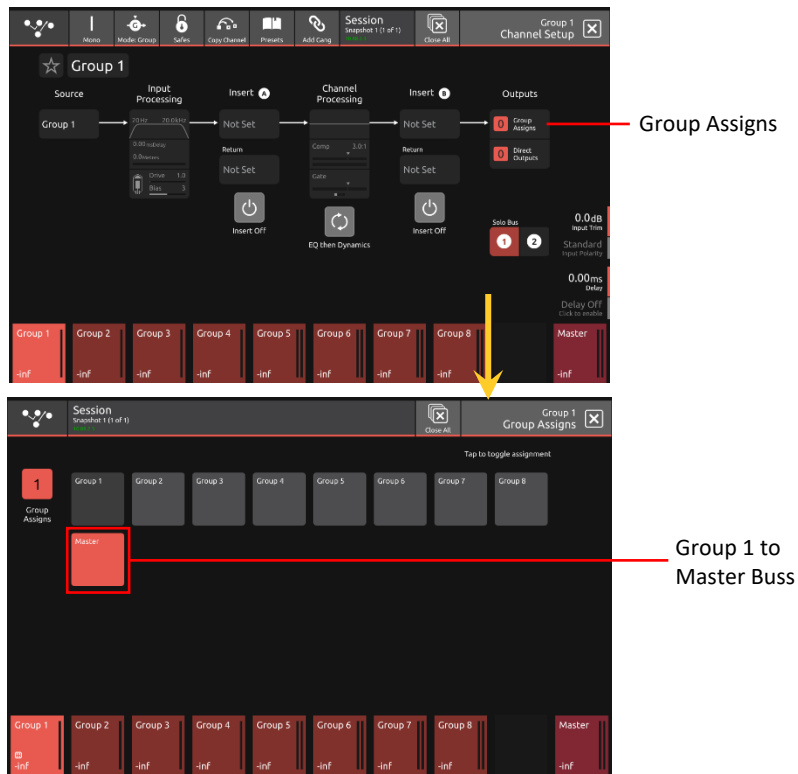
Mono Mode: Group Safes Copy Channel Presets Add Gang

Session
Snapshot 1 (1 of 1)

Close All

Group 1
Channel Setup

Group 1

Source

Group 1

Input Processing

20 Hz 20.0kHz

0.00 ms delay

Drive 1.0

Bias 3

Insert A

Not Set

Return

Not Set

Insert Off

Channel Processing

Comp 2.0:1

Gate

EQ then Dynamics

Insert B

Not Set

Return

Not Set

Insert Off

Outputs

0 Group Assigns

0 Direct Outputs

Group Assigns

Solo Bus

1 2

0.0dB
Input Trim

Standard
Input Polarity

0.00ms
Delay

Delay Off
Click to enable

Group 1 -inf
Group 2 -inf
Group 3 -inf
Group 4 -inf
Group 5 -inf
Group 6 -inf
Group 7 -inf
Group 8 -inf
Master -inf

Session
Snapshot 1 (1 of 1)

Close All

Group 1
Group Assigns

Tap to toggle assignment

1
Group Assigns

Group 1
Group 2
Group 3
Group 4
Group 5
Group 6
Group 7
Group 8

Master

Group 1 to Master Buss

Group 1 -inf
Group 2 -inf
Group 3 -inf
Group 4 -inf
Group 5 -inf
Group 6 -inf
Group 7 -inf
Group 8 -inf
Master -inf